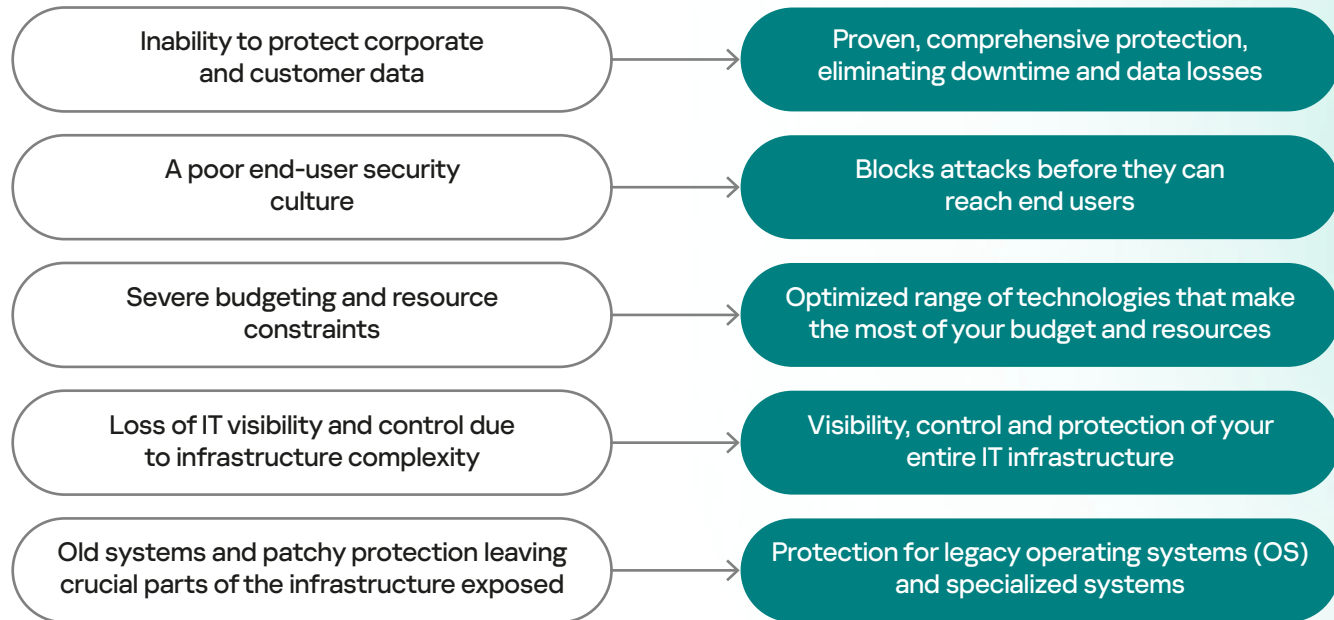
Inability to protect corporate and customer data

Proven, comprehensive protection, eliminating downtime and data losses

A poor end-user security culture

Blocks attacks before they can reach end users

Severe budgeting and resource constraints

Optimized range of technologies that make the most of your budget and resources

Loss of IT visibility and control due to infrastructure complexity

Visibility, control and protection of your entire IT infrastructure

Old systems and patchy protection leaving crucial parts of the infrastructure exposed

Protection for legacy operating systems (OS) and specialized systems